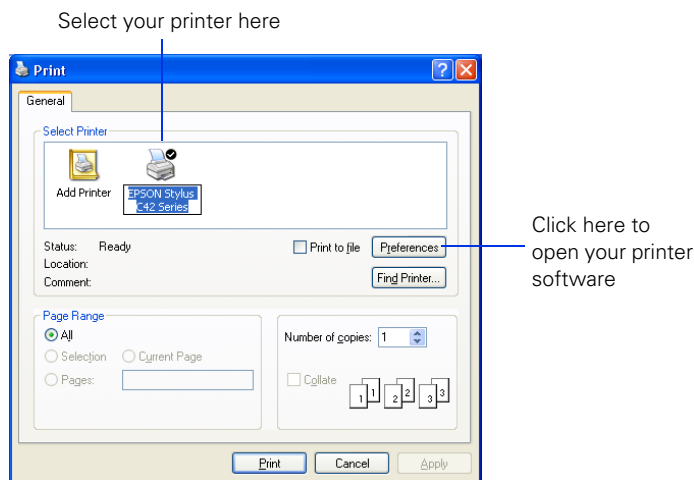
Select your printer here

Print

General

Select Printer

Add Printer

EPSON Stylus C42 Series

Status: Ready

Location:

Comment:

Print to file

Preferences

Find Printer...

Click here to open your printer software

Page Range

All

Selection

Current Page

Pages:

Number of copies: 1

Collate

1 1 2 2 3 3

Print

Cancel

Apply